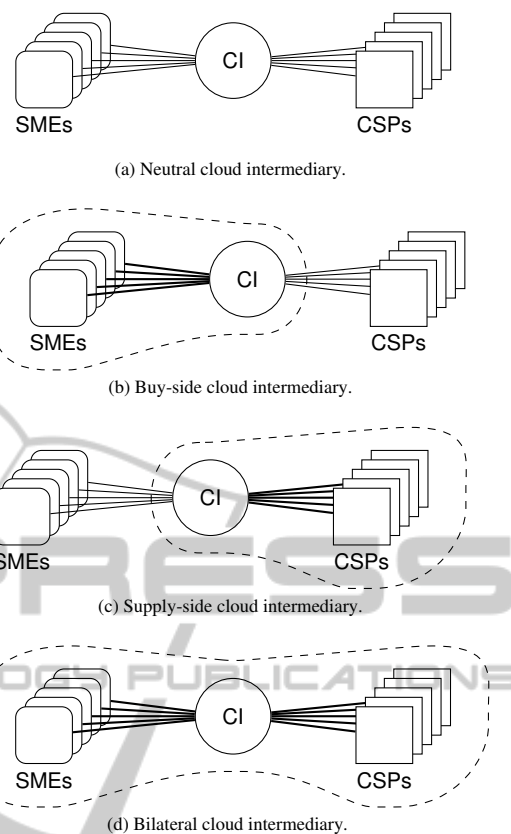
CI

SMEs

CSPs

(a) Neutral cloud intermediary.

CI

SMEs

CSPs

(b) Buy-side cloud intermediary.

CI

SMEs

CSPs

(c) Supply-side cloud intermediary.

CI

SMEs

CSPs

(d) Bilateral cloud intermediary.

PRESS

OGY PUBLICATIONS